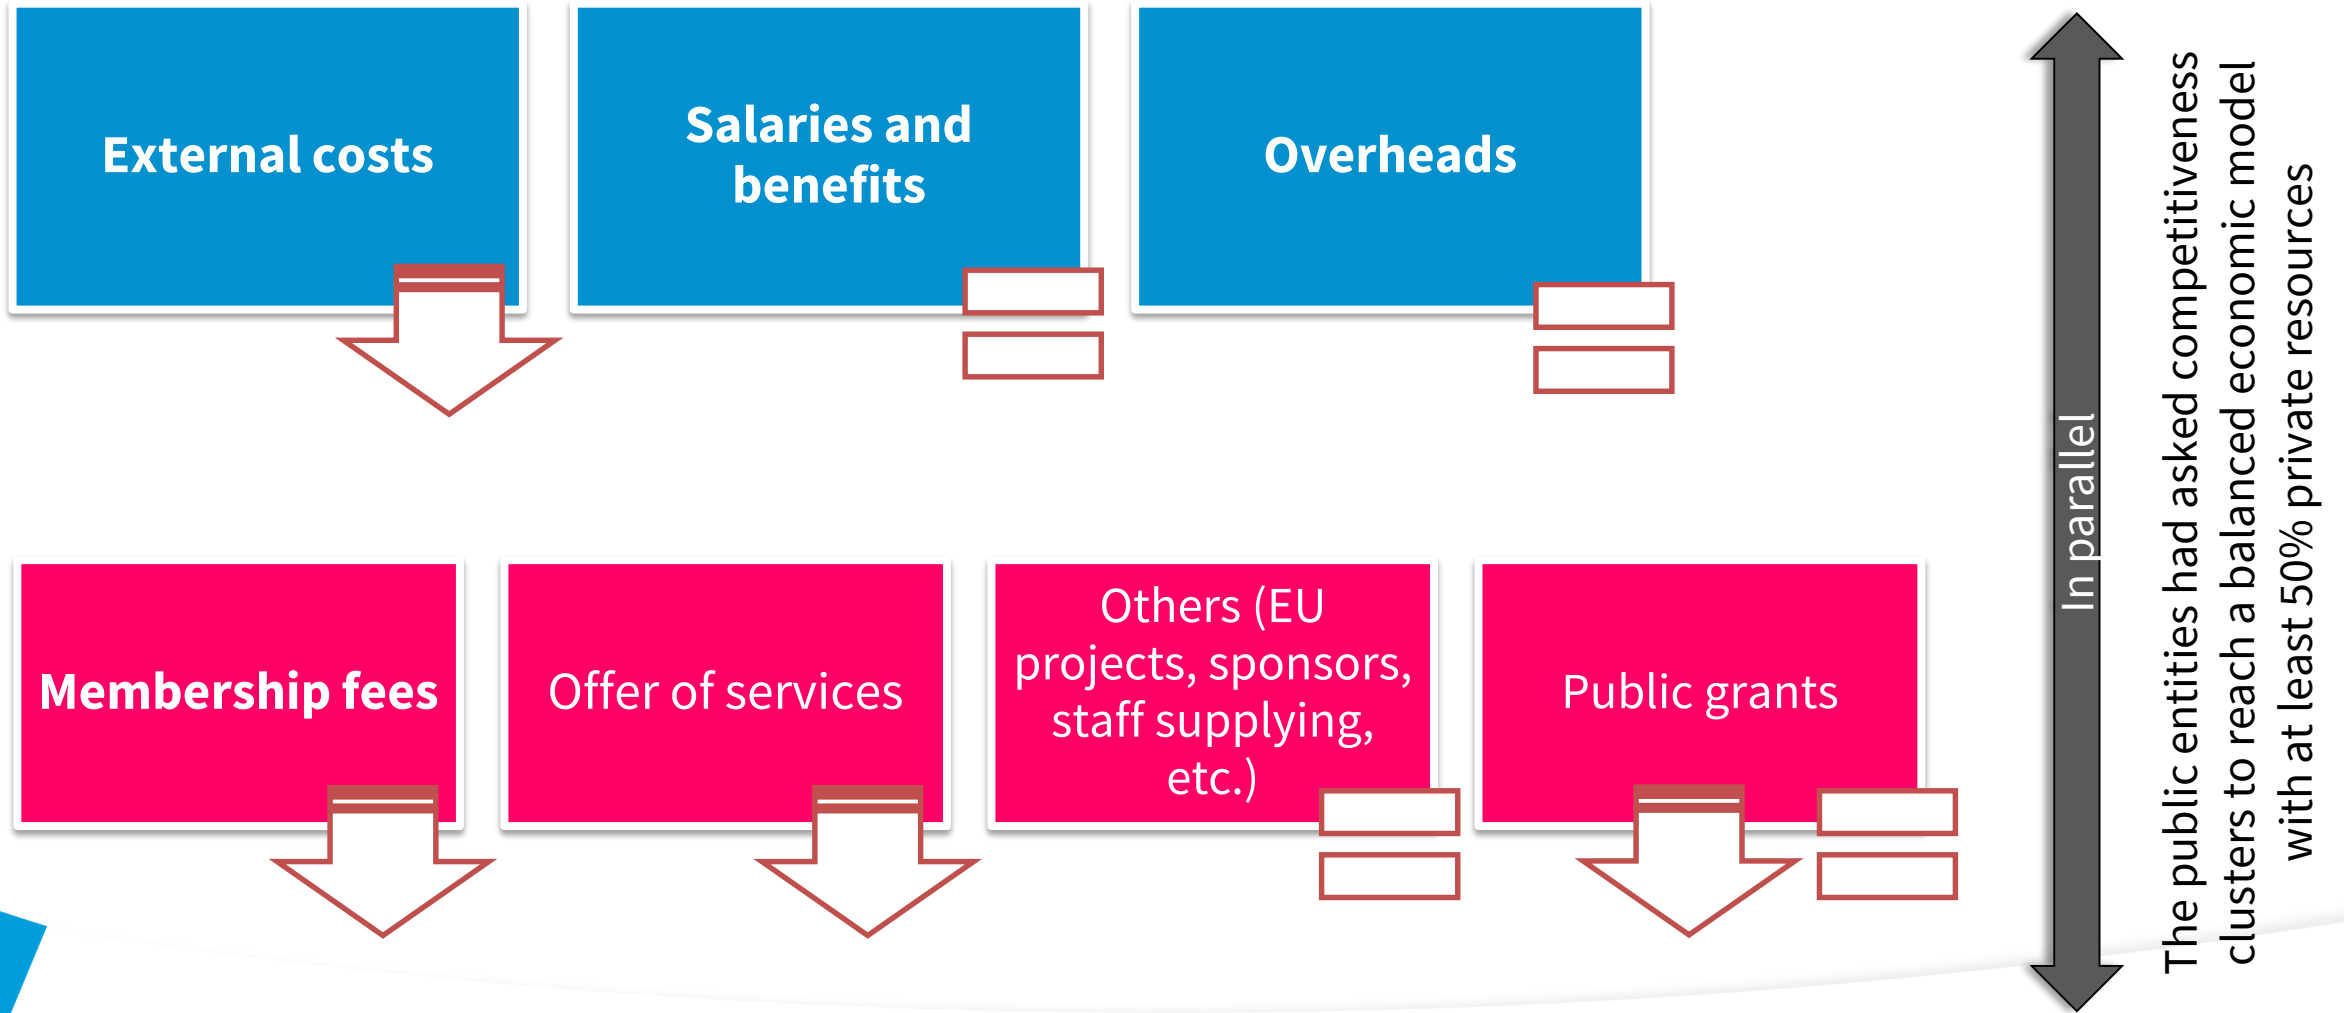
External costs

Salaries and benefits

Overheads

Membership fees

Offer of services

Others (EU projects, sponsors, staff supplying, etc.)

Public grants

In parallel

The public entities had asked competitiveness clusters to reach a balanced economic model with at least 50% private resources